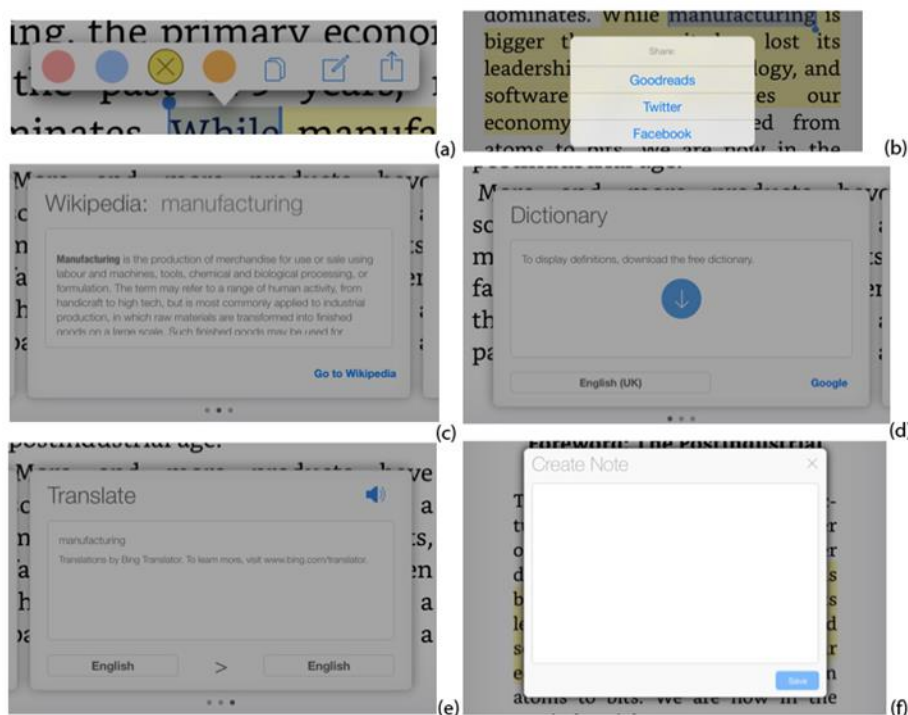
(a)
ng, the primary econo
the past 50 years,
inates. While manufa

(b)
dominates. While manufacturing is bigger th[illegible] lost its leadershi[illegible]logy, and software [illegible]es our economy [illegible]ed from atoms to bits. we are now in the
Share
Goodreads
Twitter
Facebook

(c)
Wikipedia: manufacturing
**Manufacturing** is the production of merchandise for use or sale using labour and machines, tools, chemical and biological processing, or formulation. The term may refer to a range of human activity, from handicraft to high tech, but is most commonly applied to industrial production, in which raw materials are transformed into finished goods on a large scale. Such finished goods may be used for
Go to Wikipedia

(d)
Dictionary
To display definitions, download the free dictionary.
English (UK)
Google

(e)
postindustrial age.
Translate
manufacturing
Translations by Bing Translator. To learn more, visit www.bing.com/translator.
English > English

(f)
Foreword: The Postindustrial
Create Note
Save
atoms to bits. We are now in the